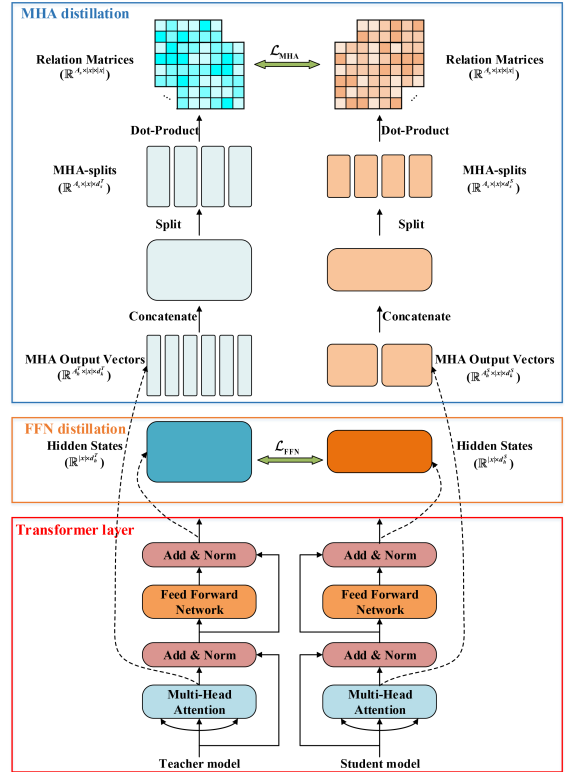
MHA distillation

Relation Matrices ($\mathbb{R}^{A_r \times |x| \times |x|}$)

$\mathcal{L}_{\text{MHA}}$

Relation Matrices ($\mathbb{R}^{A_r \times |x| \times |x|}$)

Dot-Product

Dot-Product

MHA-splits ($\mathbb{R}^{A_r \times |x| \times d_r^T}$)

MHA-splits ($\mathbb{R}^{A_r \times |x| \times d_r^S}$)

Split

Split

Concatenate

Concatenate

MHA Output Vectors ($\mathbb{R}^{A_h^T \times |x| \times d_h^T}$)

MHA Output Vectors ($\mathbb{R}^{A_h^S \times |x| \times d_h^S}$)

FFN distillation

Hidden States ($\mathbb{R}^{|x| \times d_h^T}$)

$\mathcal{L}_{\text{FFN}}$

Hidden States ($\mathbb{R}^{|x| \times d_h^S}$)

Transformer layer

Add & Norm

Feed Forward Network

Add & Norm

Multi-Head Attention

Add & Norm

Feed Forward Network

Add & Norm

Multi-Head Attention

Teacher model

Student model